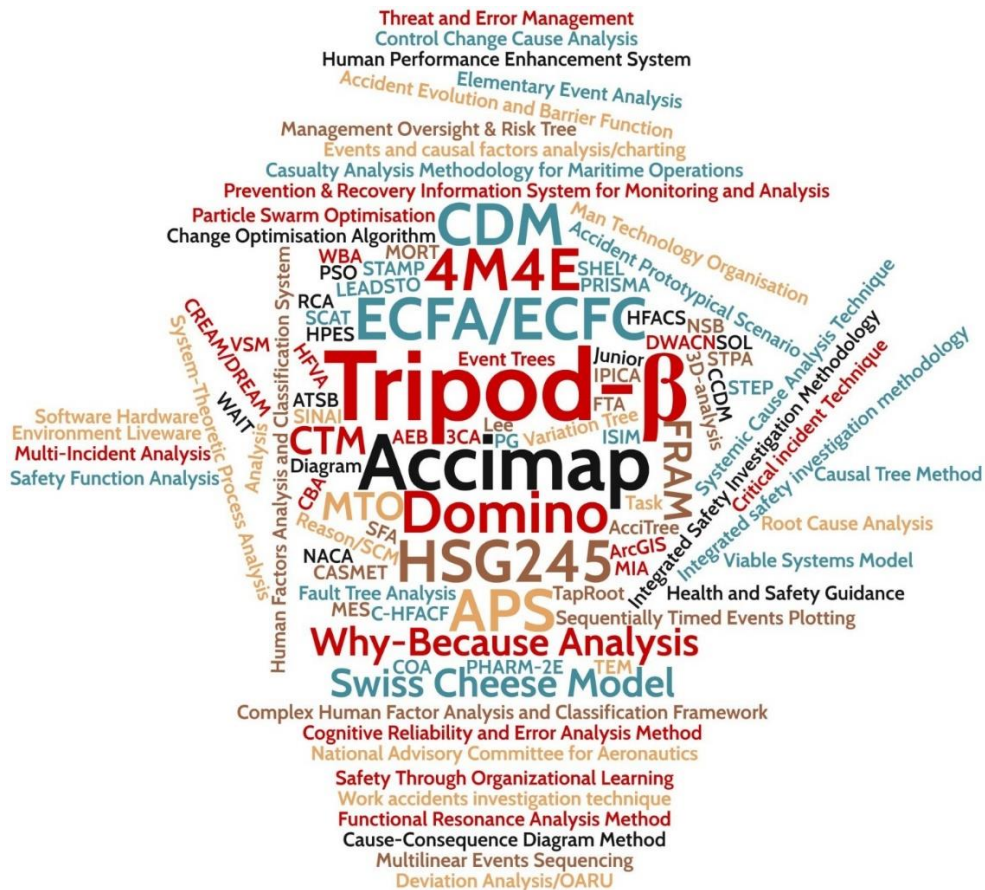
Threat and Error Management
Control Change Cause Analysis
Human Performance Enhancement System
Elementary Event Analysis
Accident Evolution and Barrier Function
Management Oversight & Risk Tree
Events and causal factors analysis/charting
Casualty Analysis Methodology for Maritime Operations
Prevention & Recovery Information System for Monitoring and Analysis
Particle Swarm Optimisation
Change Optimisation Algorithm
CDM
Man Technology Organisation
Accident Prototypical Scenario
WBA
MORT
4M4E
PSO
STAMP
SHEL
LEADSTO
PRISMA
RCA
SCAT
ECFA/ECFC
HPES
HFACS
NSB
Systemic Cause Analysis Technique
CREAM/DREAM
VSM
HFVA
Event Trees
DWACN
SOL
Investigation Methodology
Critical incident Technique
Integrated safety investigation methodology
System-Theoretic Process Analysis
Human Factors Analysis and Classification System
ATSB
Tripod-β
Junior
IPICA
STPA
CCDM
STEP
3D-analysis
Software Hardware
Environment Liveware
WAIT
SINAI
FTA
Tree
Multi-Incident Analysis
CTM
AEB
3CA
Lee
PG
Variation
ISIM
FRAM
Safety Function Analysis
Analysis
Diagram
Accimap
Integrated Safety
Causal Tree Method
CBA
MTO
Domino
Task
Root Cause Analysis
Reason/SCM
SFA
AcciTree
NACA
HSG245
ArcGIS
CASMET
MIA
Viable Systems Model
Fault Tree Analysis
TapRoot
Health and Safety Guidance
MES
C-HFACF
APS
Sequentially Timed Events Plotting
Why-Because Analysis
COA
PHARM-2E
TEM
Swiss Cheese Model
Complex Human Factor Analysis and Classification Framework
Cognitive Reliability and Error Analysis Method
National Advisory Committee for Aeronautics
Safety Through Organizational Learning
Work accidents investigation technique
Functional Resonance Analysis Method
Cause-Consequence Diagram Method
Multilinear Events Sequencing
Deviation Analysis/OARU